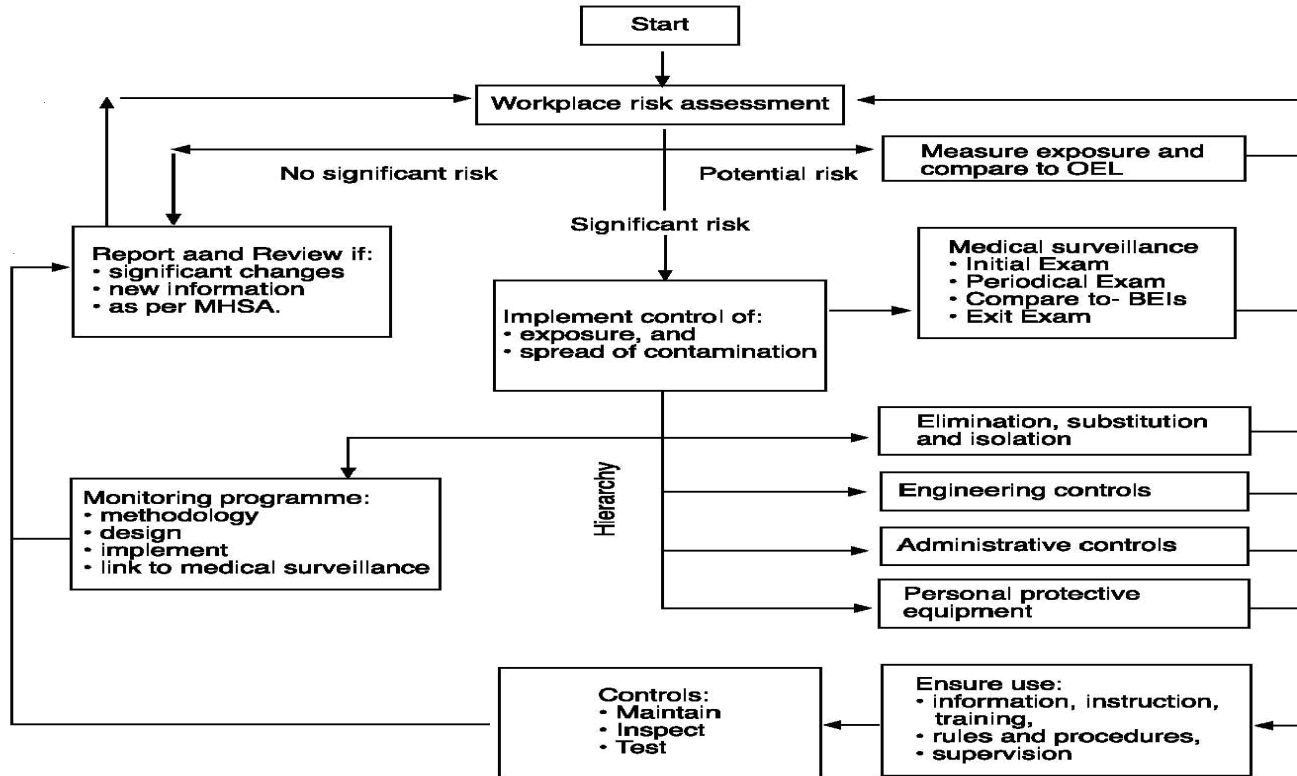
Start

Workplace risk assessment

No significant risk

Potential risk

Measure exposure and compare to OEL

Significant risk

Report aand Review if:
• significant changes
• new information
• as per MHSA.

Medical surveillance
• Initial Exam
• Periodical Exam
• Compare to- BEIs
• Exit Exam

Implement control of:
• exposure, and
• spread of contamination

Elimination, substitution and isolation

Hierarchy

Monitoring programme:
• methodology
• design
• implement
• link to medical surveillance

Engineering controls

Administrative controls

Personal protective equipment

Controls:
• Maintain
• Inspect
• Test

Ensure use:
• information, instruction, training,
• rules and procedures,
• supervision